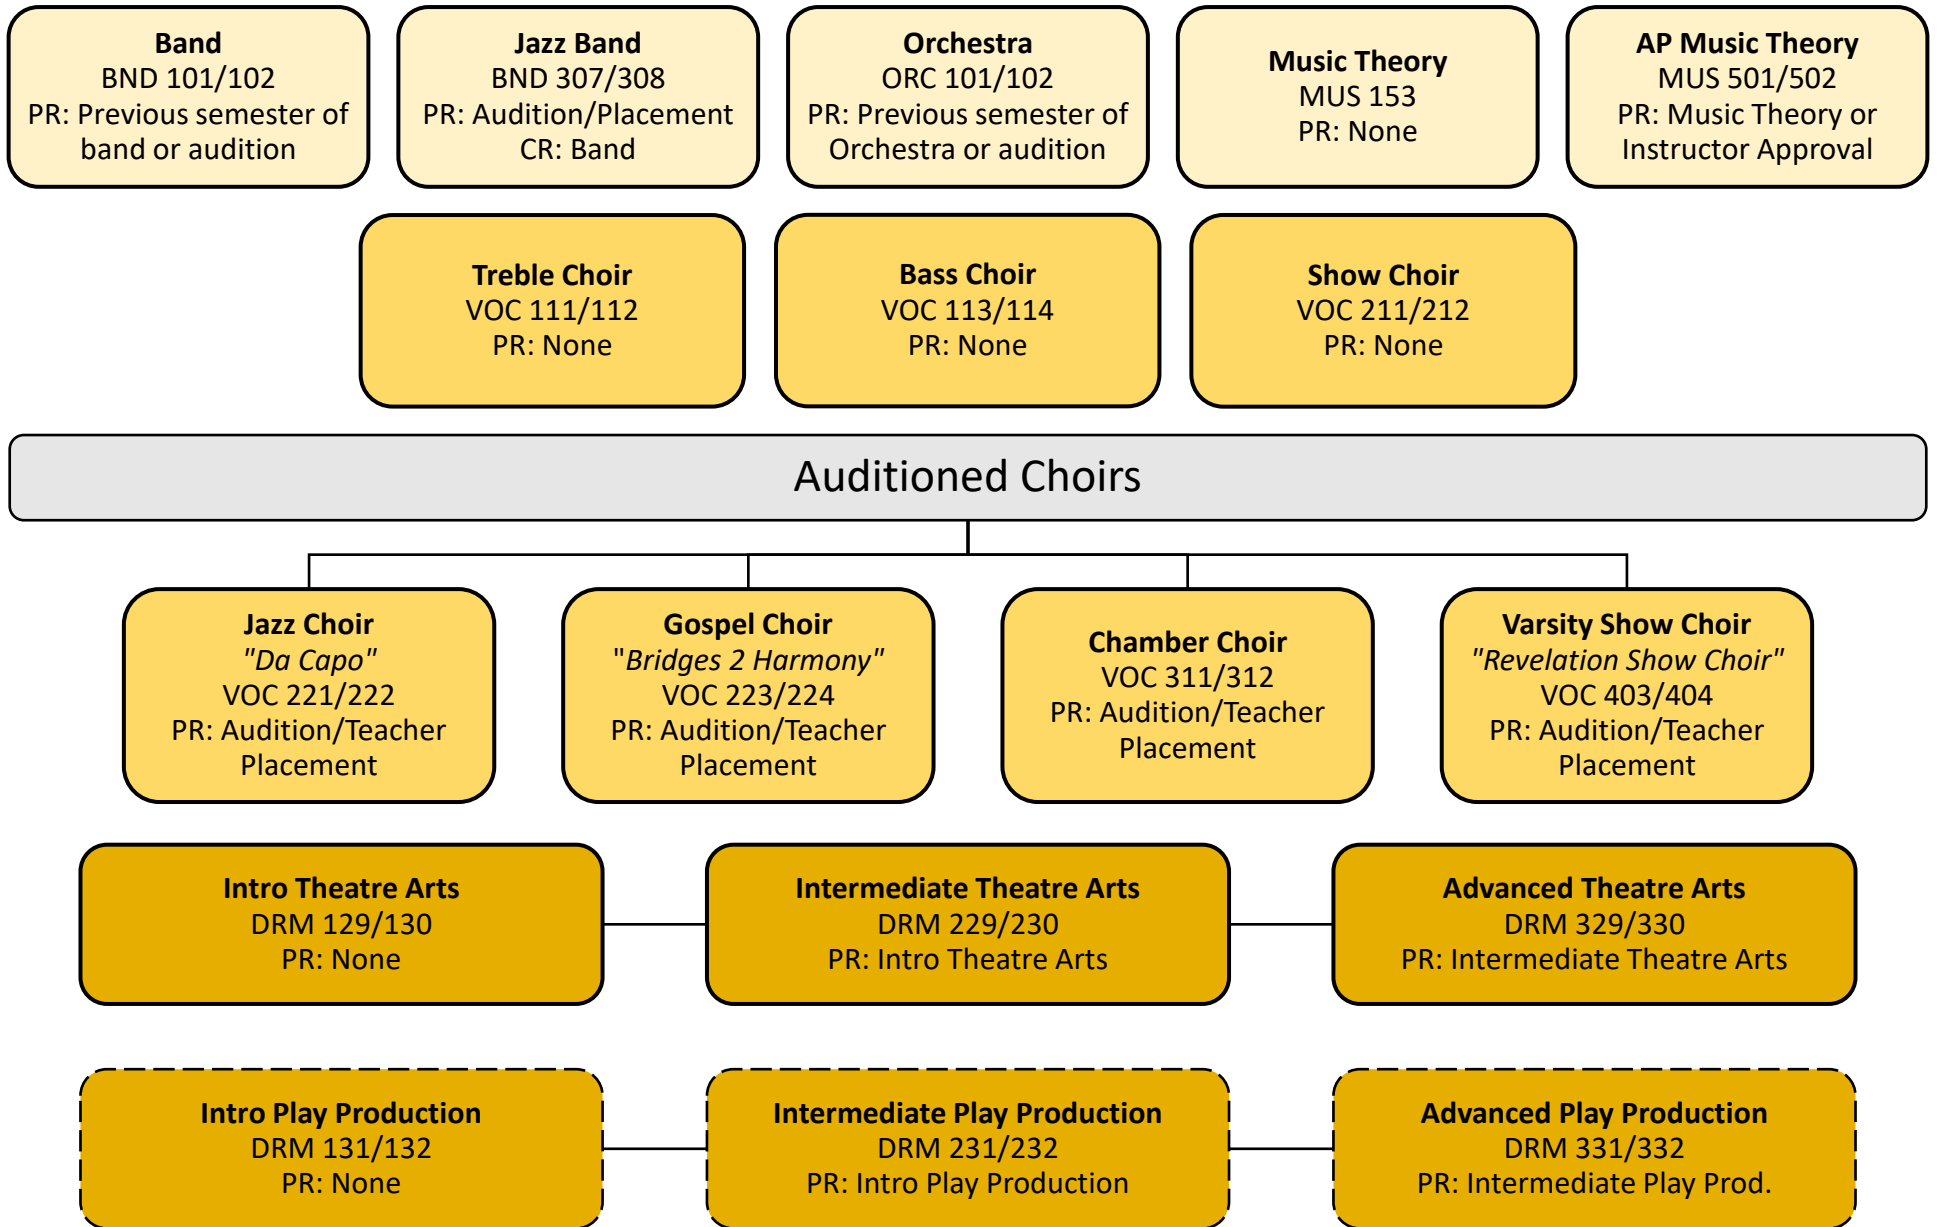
**Band**
BND 101/102
PR: Previous semester of band or audition

**Jazz Band**
BND 307/308
PR: Audition/Placement
CR: Band

**Orchestra**
ORC 101/102
PR: Previous semester of Orchestra or audition

**Music Theory**
MUS 153
PR: None

**AP Music Theory**
MUS 501/502
PR: Music Theory or Instructor Approval

**Treble Choir**
VOC 111/112
PR: None

**Bass Choir**
VOC 113/114
PR: None

**Show Choir**
VOC 211/212
PR: None

Auditioned Choirs

**Jazz Choir**
*"Da Capo"*
VOC 221/222
PR: Audition/Teacher Placement

**Gospel Choir**
*"Bridges 2 Harmony"*
VOC 223/224
PR: Audition/Teacher Placement

**Chamber Choir**
VOC 311/312
PR: Audition/Teacher Placement

**Varsity Show Choir**
*"Revelation Show Choir"*
VOC 403/404
PR: Audition/Teacher Placement

**Intro Theatre Arts**
DRM 129/130
PR: None

**Intermediate Theatre Arts**
DRM 229/230
PR: Intro Theatre Arts

**Advanced Theatre Arts**
DRM 329/330
PR: Intermediate Theatre Arts

**Intro Play Production**
DRM 131/132
PR: None

**Intermediate Play Production**
DRM 231/232
PR: Intro Play Production

**Advanced Play Production**
DRM 331/332
PR: Intermediate Play Prod.